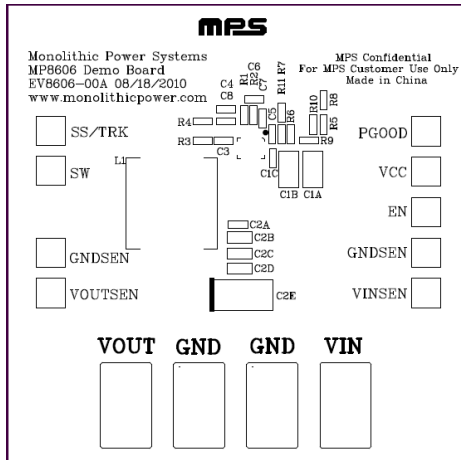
MPS

Monolithic Power Systems
MP8606 Demo Board
EV8606-00A 08/18/2010
www.monolithicpower.com

MPS Confidential
For MPS Customer Use Only
Made in China

C4
C6
R1
R2
C7
R11
R7
C8
R4
R3
C3
C5
R6
R10
R8
R5
R9
C1C
C1B
C1A
L1
C2A
C2B
C2C
C2D
C2E

SS/TRK
SW
GNDSEN
VOUTSEN
PGOOD
VCC
EN
GNDSEN
VINSEN

VOUT
GND
GND
VIN